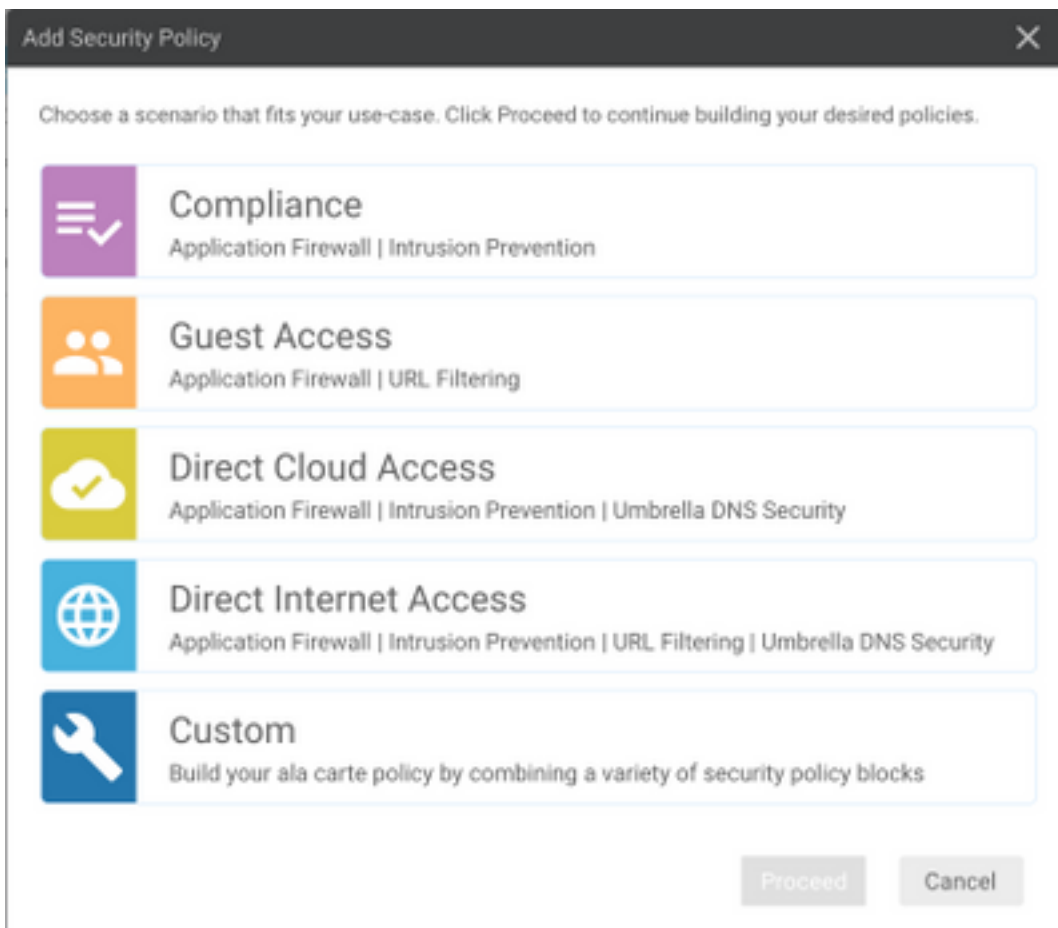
Add Security Policy

Choose a scenario that fits your use-case. Click Proceed to continue building your desired policies.

Compliance
Application Firewall | Intrusion Prevention

Guest Access
Application Firewall | URL Filtering

Direct Cloud Access
Application Firewall | Intrusion Prevention | Umbrella DNS Security

Direct Internet Access
Application Firewall | Intrusion Prevention | URL Filtering | Umbrella DNS Security

Custom
Build your ala carte policy by combining a variety of security policy blocks

Proceed
Cancel